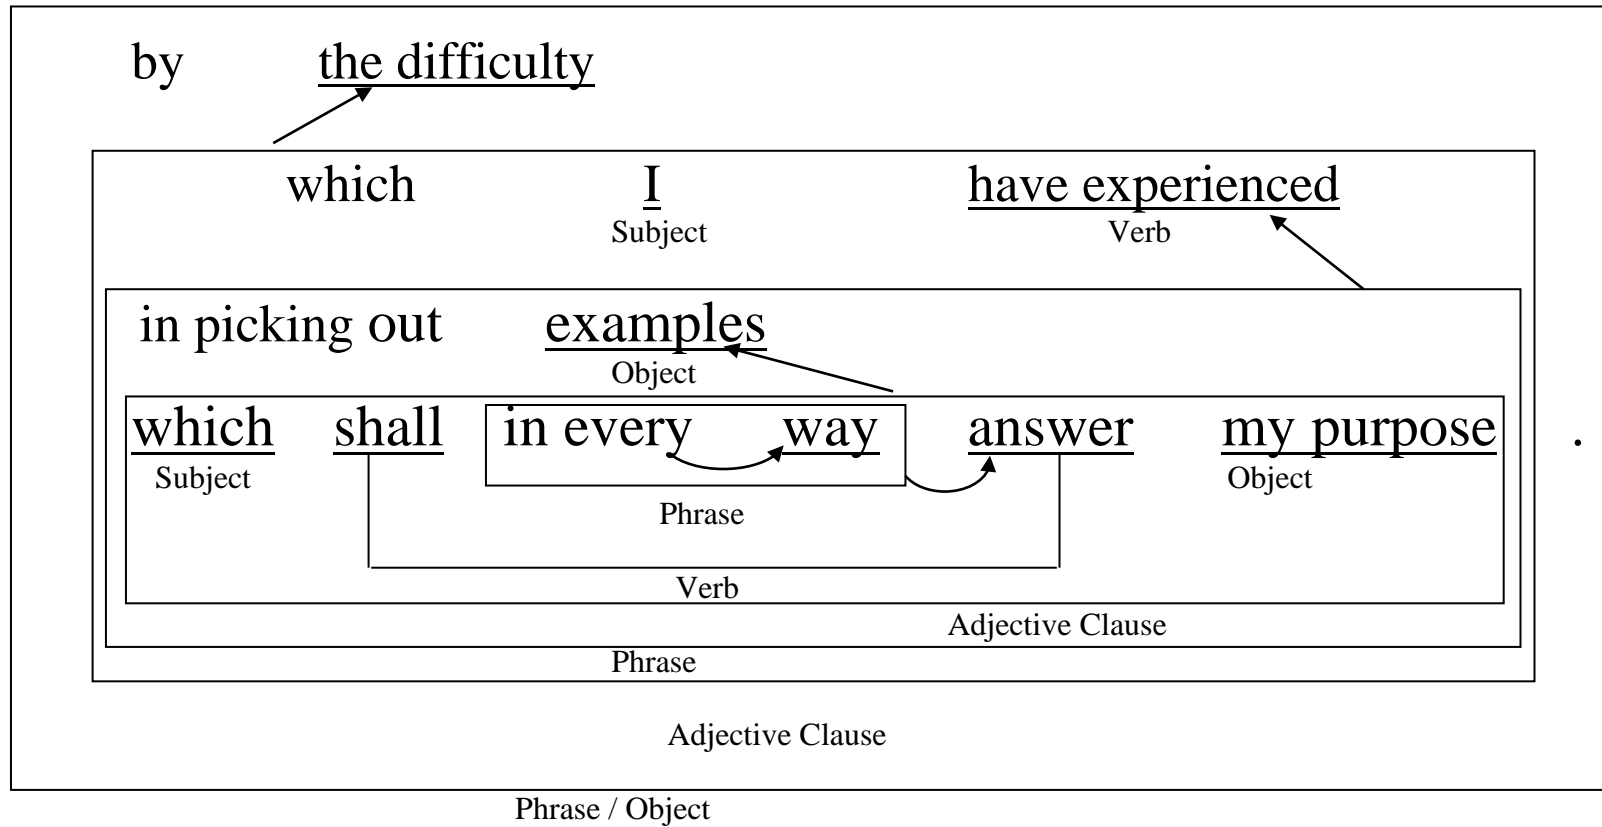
by the difficulty

which I have experienced
Subject Verb

in picking out examples
Object

which shall in every way answer my purpose .
Subject Object

Phrase

Verb

Adjective Clause

Phrase

Adjective Clause

Phrase / Object